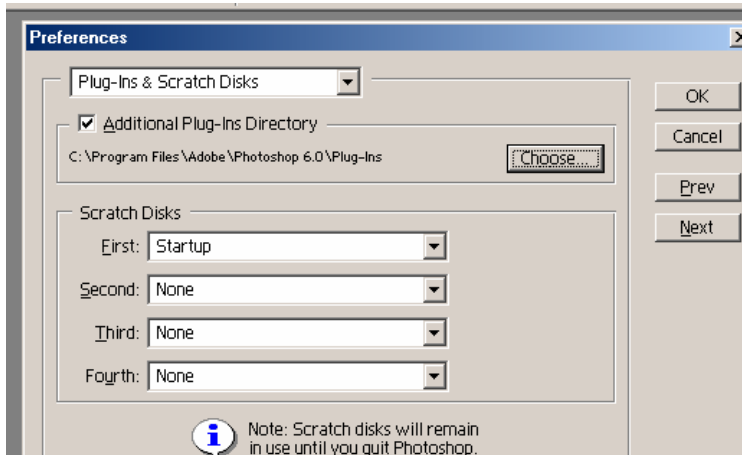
Preferences

Plug-Ins & Scratch Disks

Additional Plug-Ins Directory

C:\Program Files\Adobe\Photoshop 6.0\Plug-Ins

Choose...

Scratch Disks

First: Startup

Second: None

Third: None

Fourth: None

Note: Scratch disks will remain in use until you quit Photoshop.

OK

Cancel

Prev

Next